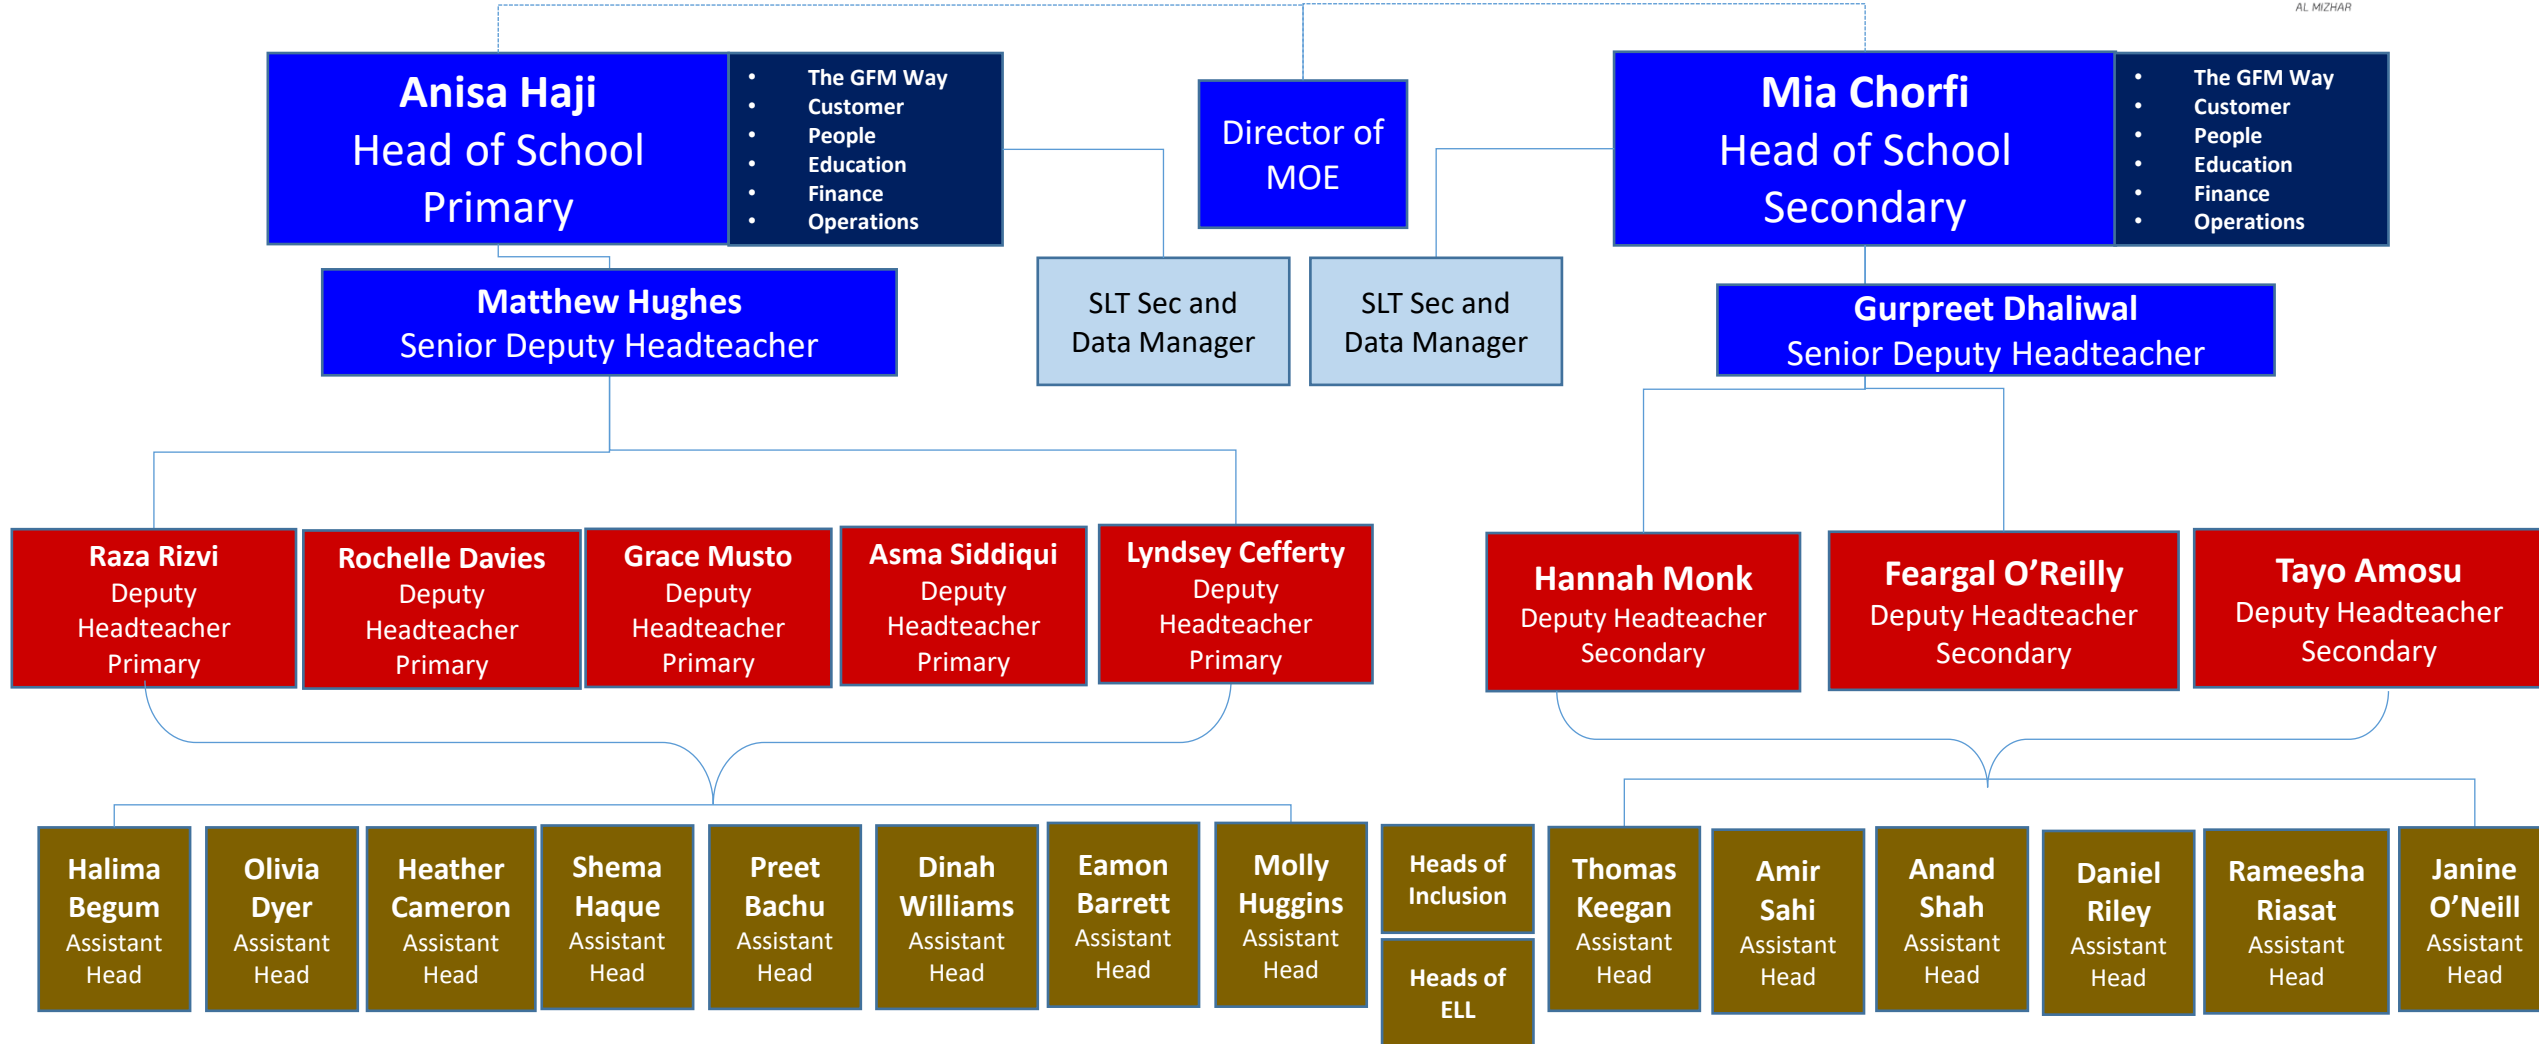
AL MIZHAR

Anisa Haji
Head of School
Primary

- The GFM Way
- Customer
- People
- Education
- Finance
- Operations

Director of MOE

Mia Chorfi
Head of School
Secondary

- The GFM Way
- Customer
- People
- Education
- Finance
- Operations

Matthew Hughes
Senior Deputy Headteacher

SLT Sec and Data Manager

SLT Sec and Data Manager

Gurpreet Dhaliwal
Senior Deputy Headteacher

Raza Rizvi
Deputy Headteacher Primary

Rochelle Davies
Deputy Headteacher Primary

Grace Musto
Deputy Headteacher Primary

Asma Siddiqui
Deputy Headteacher Primary

Lyndsey Cefferty
Deputy Headteacher Primary

Hannah Monk
Deputy Headteacher Secondary

Feargal O'Reilly
Deputy Headteacher Secondary

Tayo Amosu
Deputy Headteacher Secondary

Halima Begum
Assistant Head

Olivia Dyer
Assistant Head

Heather Cameron
Assistant Head

Shema Haque
Assistant Head

Preet Bachu
Assistant Head

Dinah Williams
Assistant Head

Eamon Barrett
Assistant Head

Molly Huggins
Assistant Head

Heads of Inclusion

Heads of ELL

Thomas Keegan
Assistant Head

Amir Sahi
Assistant Head

Anand Shah
Assistant Head

Daniel Riley
Assistant Head

Rameesha Riasat
Assistant Head

Janine O'Neill
Assistant Head